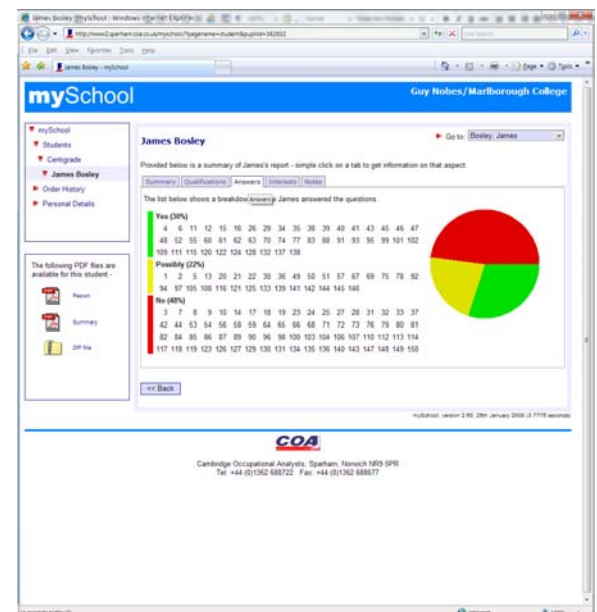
James Bosley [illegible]mySchool - Windows Internet Explorer

http://www2.sparham.coa.co.uk/myschool/?pagename=student&pupilid=362832

File Edit View Favorites Tools Help

James Bosley - mySchool

mySchool

Guy Nobes/Marlborough College

mySchool
Students
Centigrade
James Bosley
Order History
Personal Details

The following PDF files are available for this student -

Report

Summary

ZIP file

James Bosley

Go to: Bosley, James

Provided below is a summary of James's report - simple click on a tab to get information on that aspect.

Summary | Qualifications | Answers | Interests | Notes

The list below shows a breakdow Answers James answered the questions.

Yes (30%)

4 6 11 12 15 16 26 29 34 35 38 39 40 41 43 45 46 47 48 52 55 60 61 62 63 70 74 77 83 88 91 93 95 99 101 102 109 111 115 120 122 124 128 132 137 138

Possibly (22%)

1 2 5 13 20 21 22 30 36 49 50 51 57 67 69 75 78 92 94 97 105 108 116 121 125 133 139 141 142 144 145 146

No (48%)

3 7 8 9 10 14 17 18 19 23 24 25 27 28 31 32 33 37 42 44 53 54 56 58 59 64 65 66 68 71 72 73 76 79 80 81 82 84 85 86 87 89 90 96 98 100 103 104 106 107 110 112 113 114 117 118 119 123 126 127 129 130 131 134 135 136 140 143 147 148 149 150

<< Back

mySchool, version 2.60, 28th January 2008 (3.7778 seconds)

COA

Cambridge Occupational Analysts, Sparham, Norwich NR9 5PR
Tel: +44 (0)1362 688722 Fax: +44 (0)1362 688677